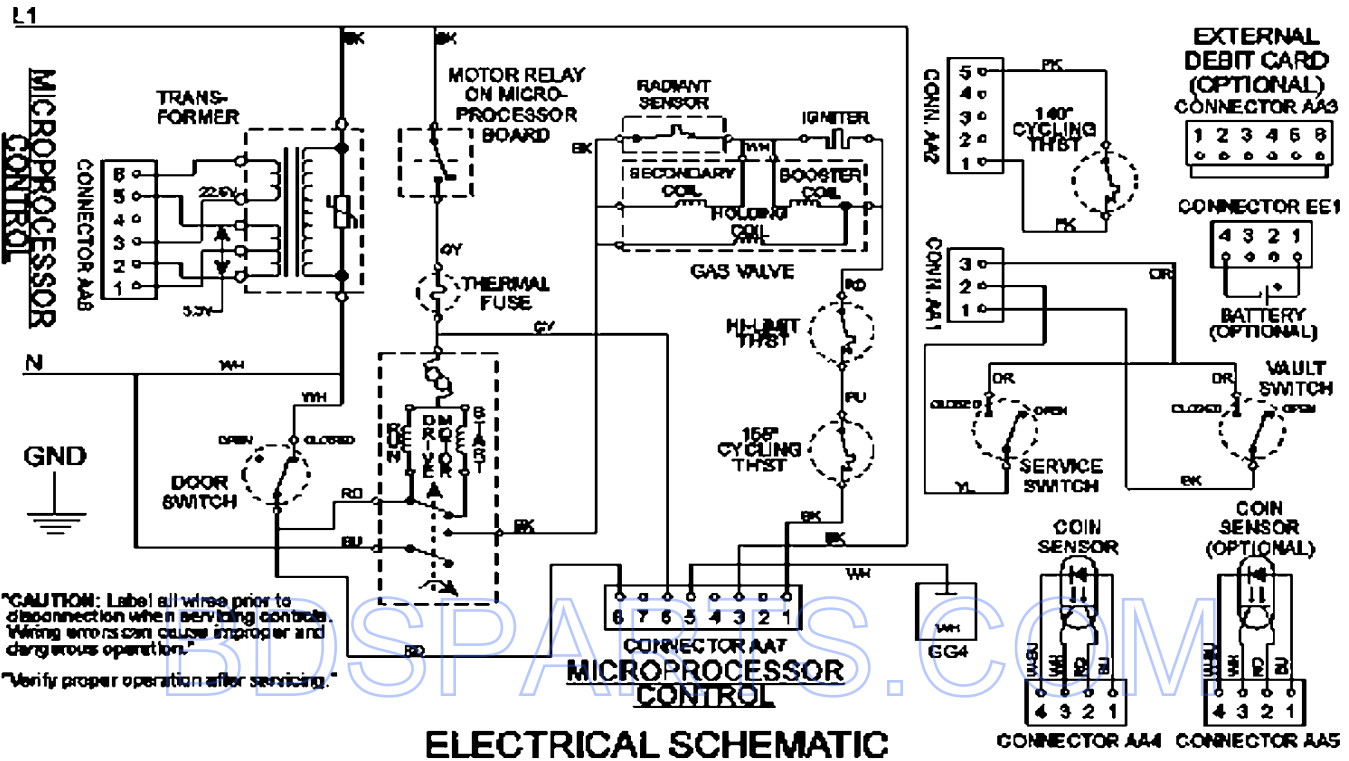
L1

MICROPROCESSOR CONTROL

CONNECTOR AA6
6
5
4
3
2
1

TRANSFORMER
22.5V
5.3V

BK
BK

MOTOR RELAY ON MICROPROCESSOR BOARD

RADIANT SENSOR
BK
WH
IGNITER
SECONDARY COIL
BOOSTER COIL
HOLDING COIL
GAS VALVE

GY
THERMAL FUSE
GY
RD
HI-LIMIT THST
PU
155° CYCLING THST
BK
BK

N
WH
WH
OPEN
CLOSED
DOOR SWITCH
RD
BU
RUN
DRIVE MOTOR
START
BK

GND

COIN AA2
5
4
3
2
1
PK
140° CYCLING THST
PK

COIN AA1
3
2
1
OR
OR
CLOSED
OPEN
SERVICE SWITCH
YL
OR
VAULT SWITCH
CLOSED
OPEN
BK

EXTERNAL DEBIT CARD (OPTIONAL)
CONNECTOR AA3
1 2 3 4 5 6

CONNECTOR EE1
4 3 2 1
BATTERY (OPTIONAL)

COIN SENSOR
COIN SENSOR (OPTIONAL)
BU
WH
RD
BU
BU
WH
RD
BU
4 3 2 1
4 3 2 1
CONNECTOR AA4
CONNECTOR AA5

"CAUTION: Label all wires prior to disconnection when servicing controls. Wiring errors can cause improper and dangerous operation."

"Verify proper operation after servicing."

RD
WH
6 7 5 5 4 3 2 1
CONNECTOR AA7
MICROPROCESSOR CONTROL
WH
GG4

BDSPARTS.COM

ELECTRICAL SCHEMATIC